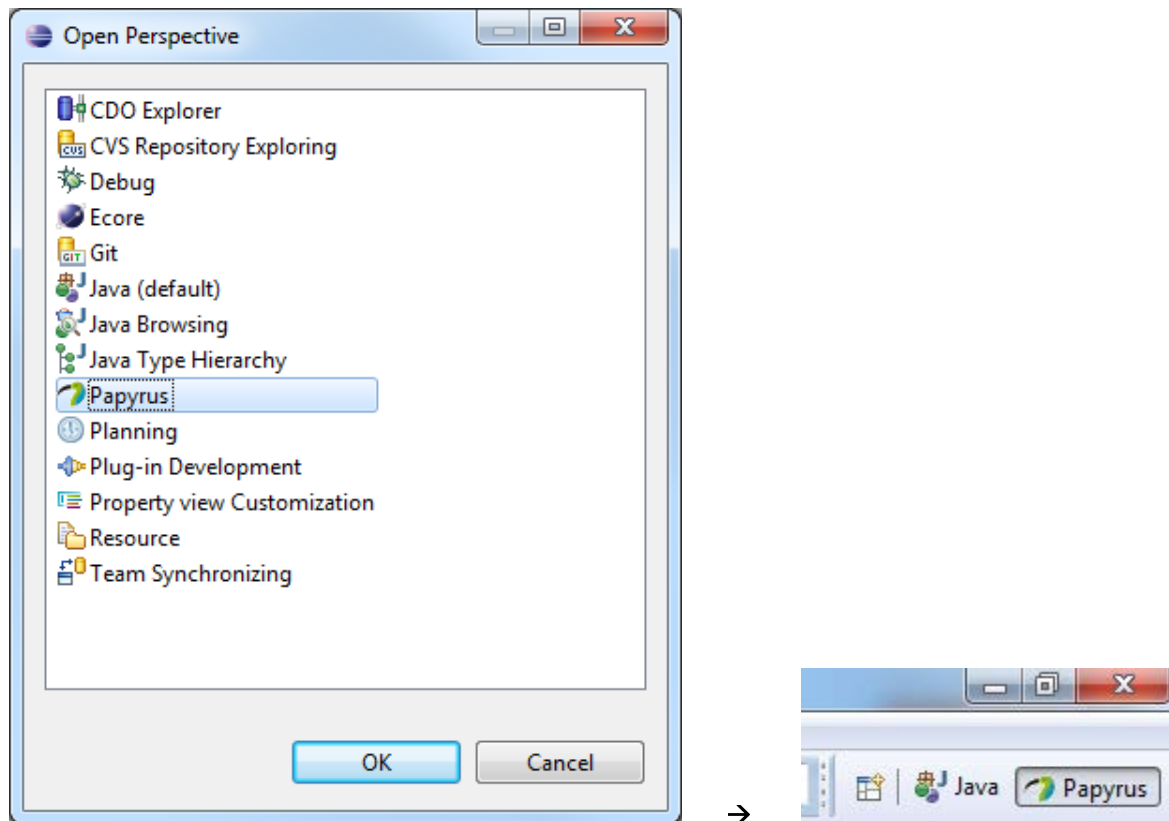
Open Perspective

CDO Explorer
CVS Repository Exploring
Debug
Ecore
Git
Java (default)
Java Browsing
Java Type Hierarchy
Papyrus
Planning
Plug-in Development
Property view Customization
Resource
Team Synchronizing

OK
Cancel

→

Java
Papyrus